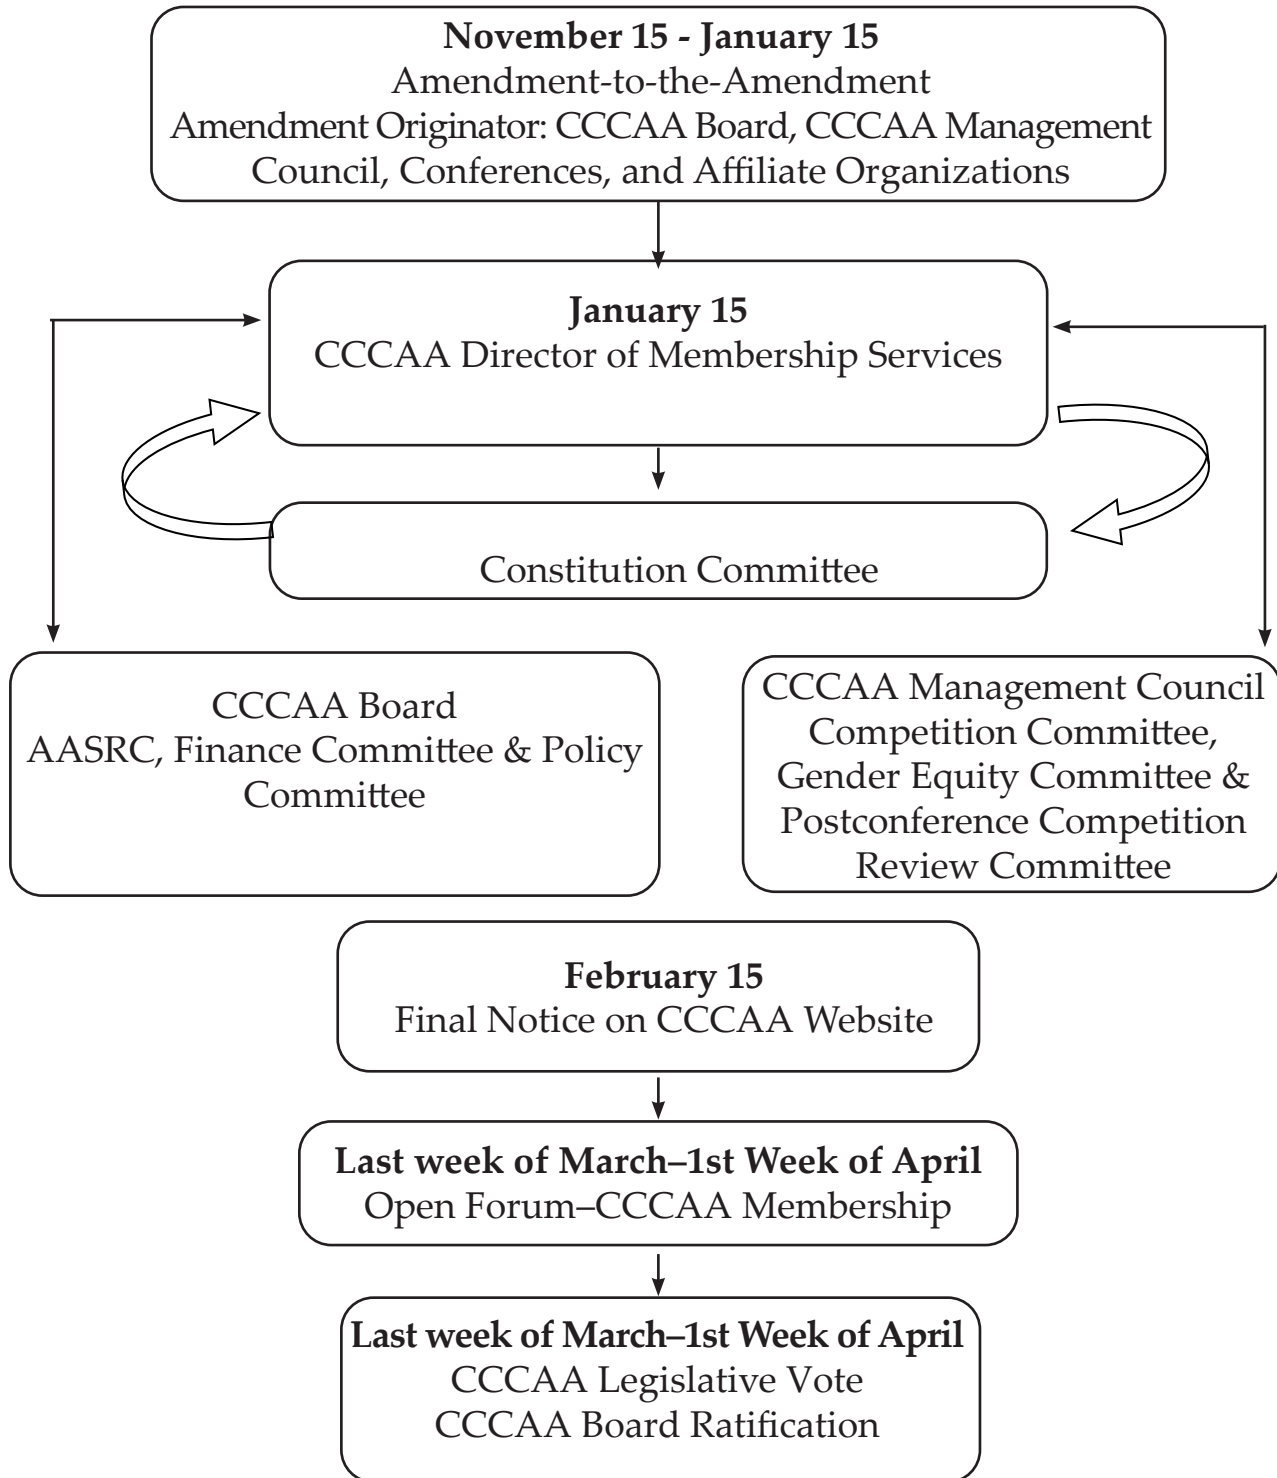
**November 15 - January 15**
Amendment-to-the-Amendment
Amendment Originator: CCCAA Board, CCCAA Management Council, Conferences, and Affiliate Organizations

**January 15**
CCCAA Director of Membership Services

Constitution Committee

CCCAA Board
AASRC, Finance Committee & Policy Committee

CCCAA Management Council
Competition Committee,
Gender Equity Committee &
Postconference Competition Review Committee

**February 15**
Final Notice on CCCAA Website

**Last week of March–1st Week of April**
Open Forum–CCCAA Membership

**Last week of March–1st Week of April**
CCCAA Legislative Vote
CCCAA Board Ratification